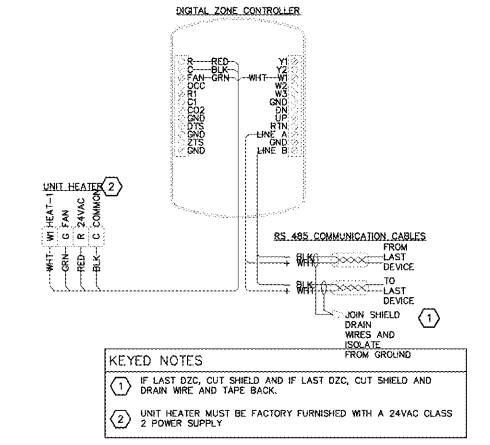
DIGITAL ZONE CONTROLLER

R RED
C BLK
FAN GRN WHT
OCC
R1
C1
CO2
GND
DTS
GND
ZTS
GND

Y1
Y2
W1
W2
W3
GND
DN
UP
RTN
LINE A
GND
LINE B

UNIT HEATER 2

W1 HEAT-1
G FAN
R 24VAC
C COMMON

WHT
GRN
RED
BLK

RS 485 COMMUNICATION CABLES

BLK
WHT
FROM LAST DEVICE

BLK
WHT
TO LAST DEVICE

JOIN SHIELD DRAIN WIRES AND ISOLATE FROM GROUND

1

KEYED NOTES

1 IF LAST DZC, CUT SHIELD AND IF LAST DZC, CUT SHIELD AND DRAIN WIRE AND TAPE BACK.

2 UNIT HEATER MUST BE FACTORY FURNISHED WITH A 24VAC CLASS 2 POWER SUPPLY